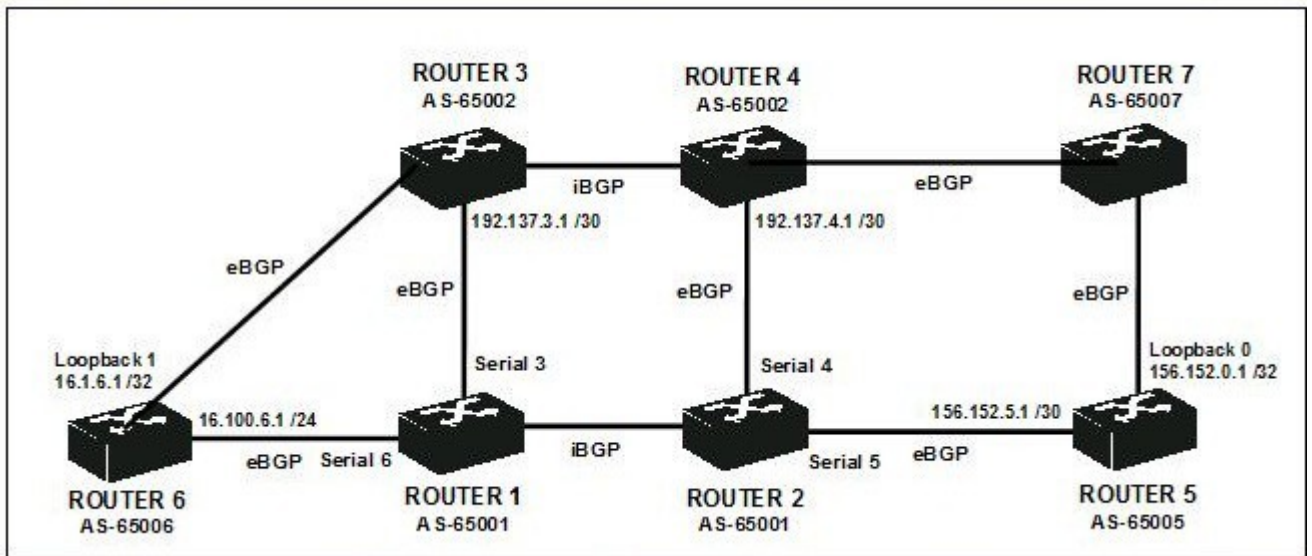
ROUTER 3
AS-65002

ROUTER 4
AS-65002

ROUTER 7
AS-65007

iBGP

eBGP

192.137.3.1 /30

192.137.4.1 /30

eBGP

eBGP

eBGP

eBGP

Loopback 1
16.1.6.1 /32

Serial 3

Serial 4

Loopback 0
156.152.0.1 /32

16.100.6.1 /24

156.152.5.1 /30

eBGP

Serial 6

iBGP

Serial 5

eBGP

ROUTER 6
AS-65006

ROUTER 1
AS-65001

ROUTER 2
AS-65001

ROUTER 5
AS-65005